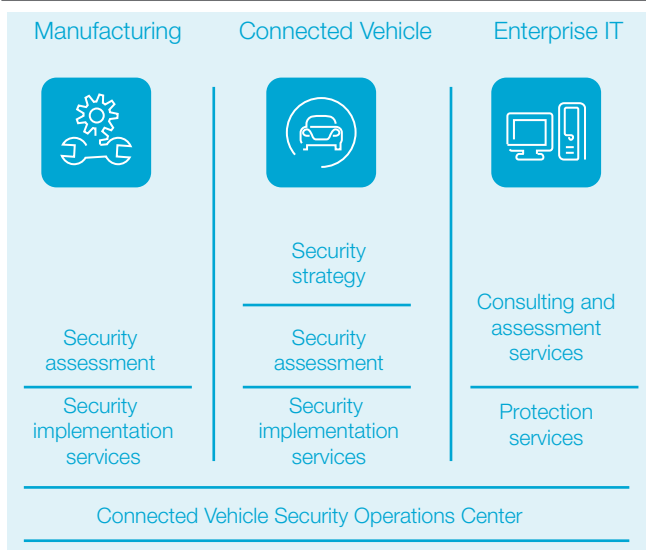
Manufacturing

Security assessment

Security implementation services

Connected Vehicle

Security strategy

Security assessment

Security implementation services

Enterprise IT

Consulting and assessment services

Protection services

Connected Vehicle Security Operations Center